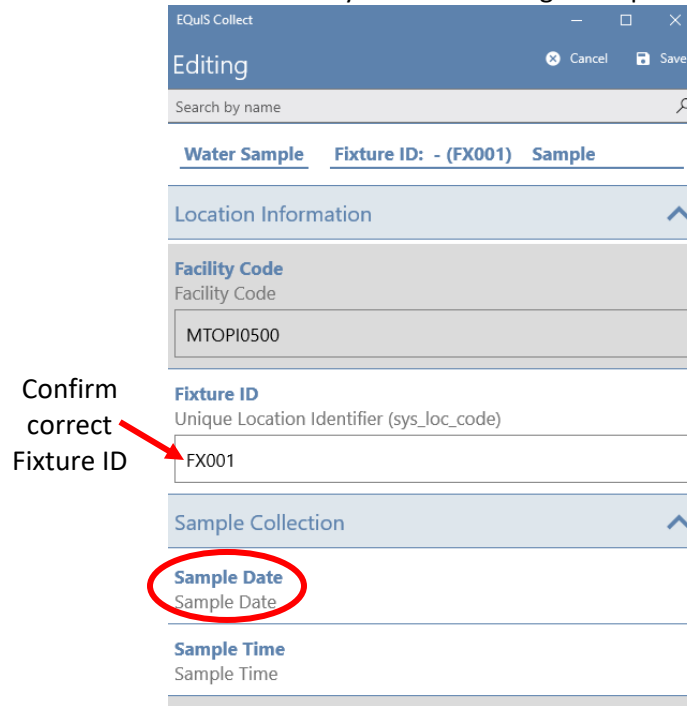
EQuIS Collect

Editing

Cancel

Save

Search by name

Water Sample

Fixture ID: - (FX001)

Sample

Location Information

Facility Code
Facility Code

MTOPI0500

Confirm correct Fixture ID

Fixture ID
Unique Location Identifier (sys_loc_code)

FX001

Sample Collection

Sample Date
Sample Date

Sample Time
Sample Time